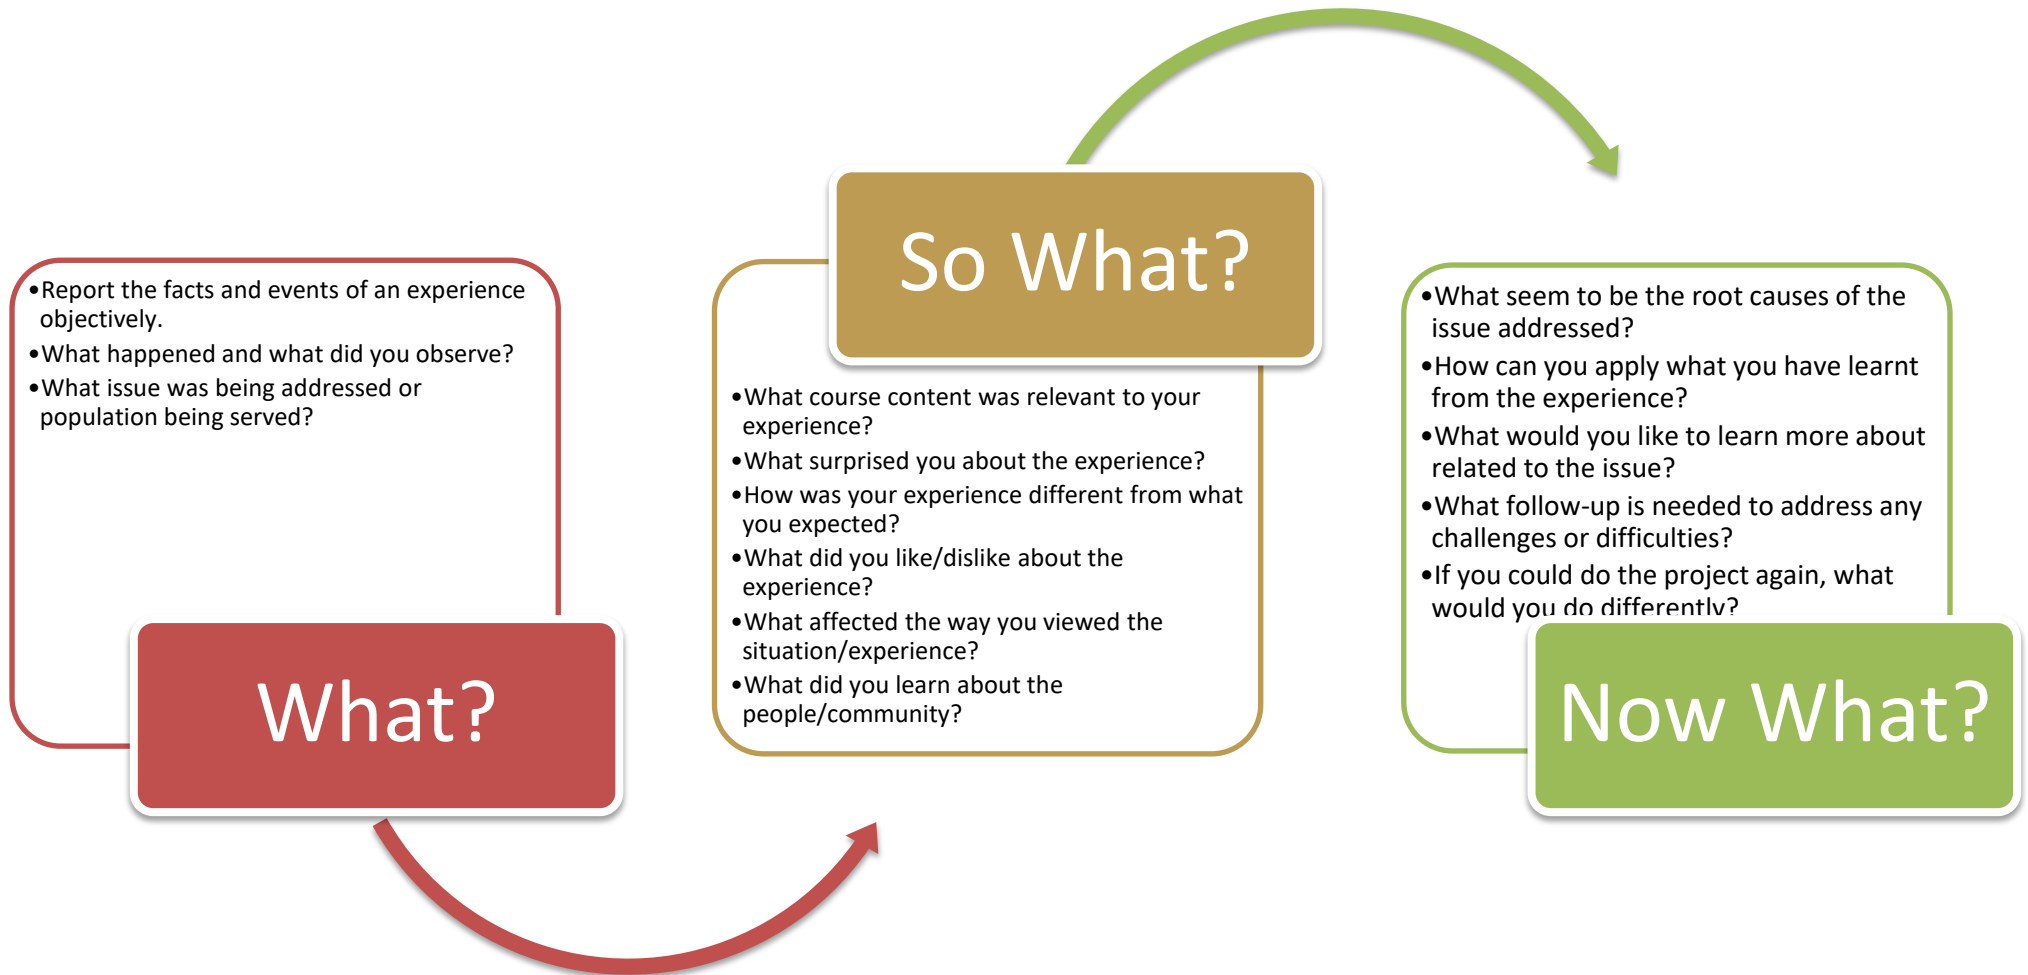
•Report the facts and events of an experience objectively.
•What happened and what did you observe?
•What issue was being addressed or population being served?

What?

So What?

•What course content was relevant to your experience?
•What surprised you about the experience?
•How was your experience different from what you expected?
•What did you like/dislike about the experience?
•What affected the way you viewed the situation/experience?
•What did you learn about the people/community?

•What seem to be the root causes of the issue addressed?
•How can you apply what you have learnt from the experience?
•What would you like to learn more about related to the issue?
•What follow-up is needed to address any challenges or difficulties?
•If you could do the project again, what would you do differently?

Now What?